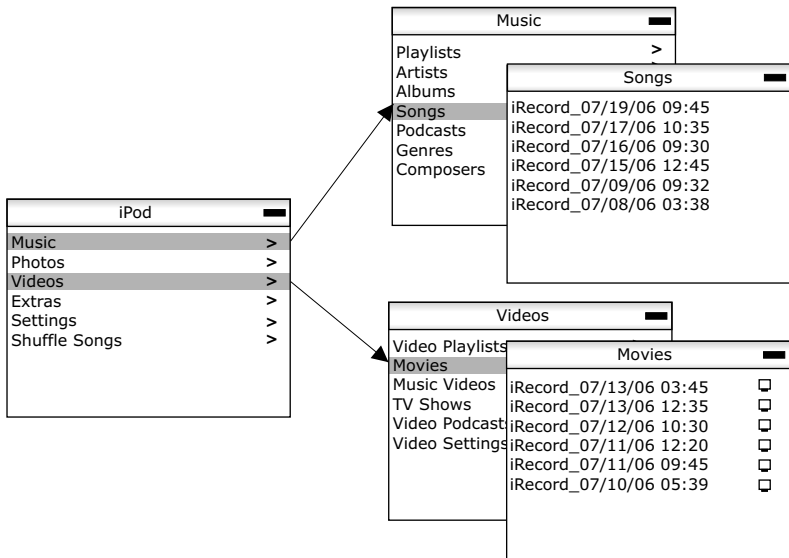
iPod
Music >
Photos >
Videos >
Extras >
Settings >
Shuffle Songs >

Music
Playlists >
Artists
Albums
Songs
Podcasts
Genres
Composers

Songs
iRecord_07/19/06 09:45
iRecord_07/17/06 10:35
iRecord_07/16/06 09:30
iRecord_07/15/06 12:45
iRecord_07/09/06 09:32
iRecord_07/08/06 03:38

Videos
Video Playlists
Movies
Music Videos
TV Shows
Video Podcasts
Video Settings

Movies
iRecord_07/13/06 03:45
iRecord_07/13/06 12:35
iRecord_07/12/06 10:30
iRecord_07/11/06 12:20
iRecord_07/11/06 09:45
iRecord_07/10/06 05:39